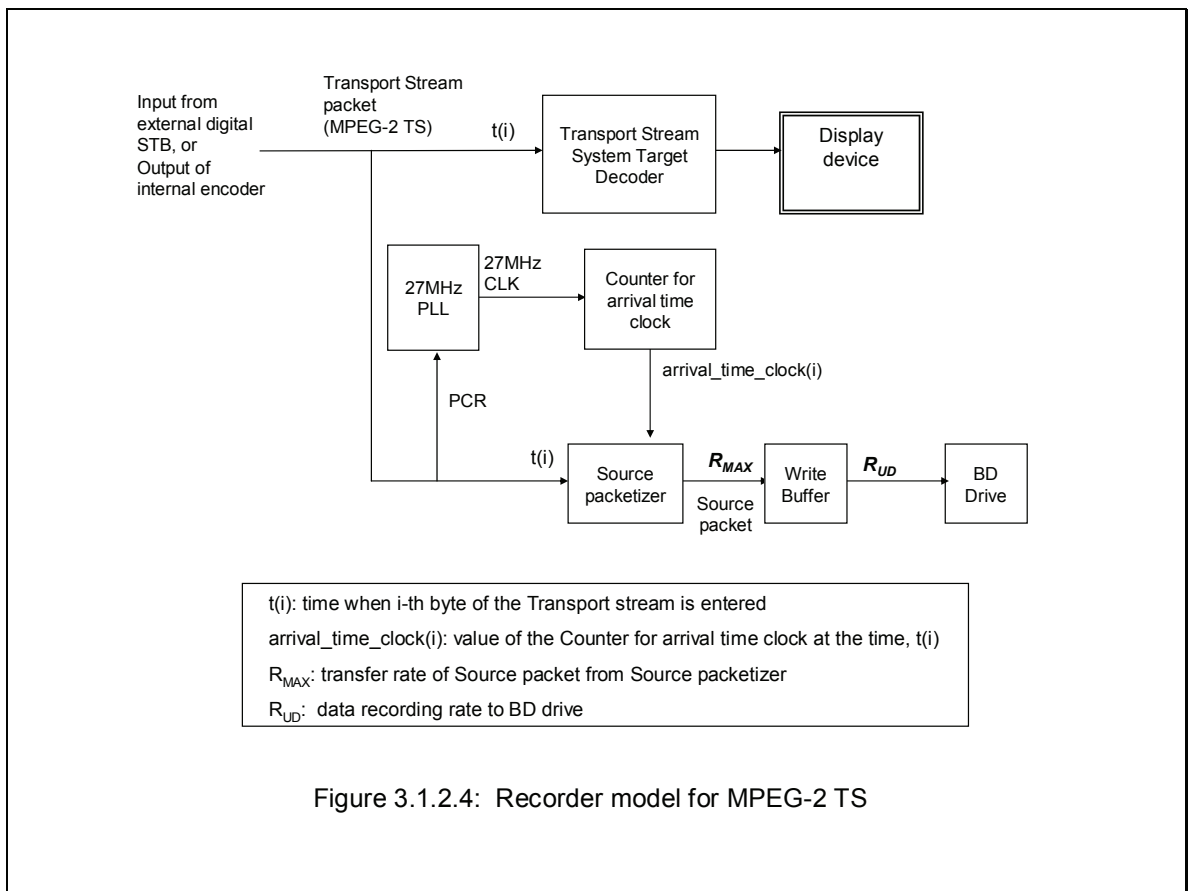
Input from external digital STB, or Output of internal encoder

Transport Stream packet (MPEG-2 TS)

t(i)

Transport Stream System Target Decoder

Display device

27MHz PLL

27MHz CLK

Counter for arrival time clock

arrival_time_clock(i)

PCR

t(i)

Source packetizer

$R_{MAX}$

Source packet

Write Buffer

$R_{UD}$

BD Drive

t(i): time when i-th byte of the Transport stream is entered

arrival_time_clock(i): value of the Counter for arrival time clock at the time, t(i)

$R_{MAX}$: transfer rate of Source packet from Source packetizer

$R_{UD}$: data recording rate to BD drive

Figure 3.1.2.4: Recorder model for MPEG-2 TS